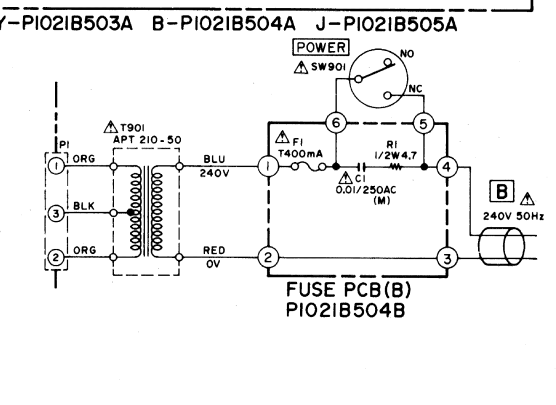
Y-P1021B503A B-P1021B504A J-P1021B505A

POWER

⚠ SW901

NO

NC

⚠ T901
APT 210-50

P1

ORG

1

BLK

3

ORG

2

BLU
240V

RED
0V

6

5

⚠ F1
T400mA

R1
1/2W 4.7

⚠ C1
0.01/250AC
(M)

1

4

2

3

B ⚠
240V 50Hz

FUSE PCB(B)
P1021B504B